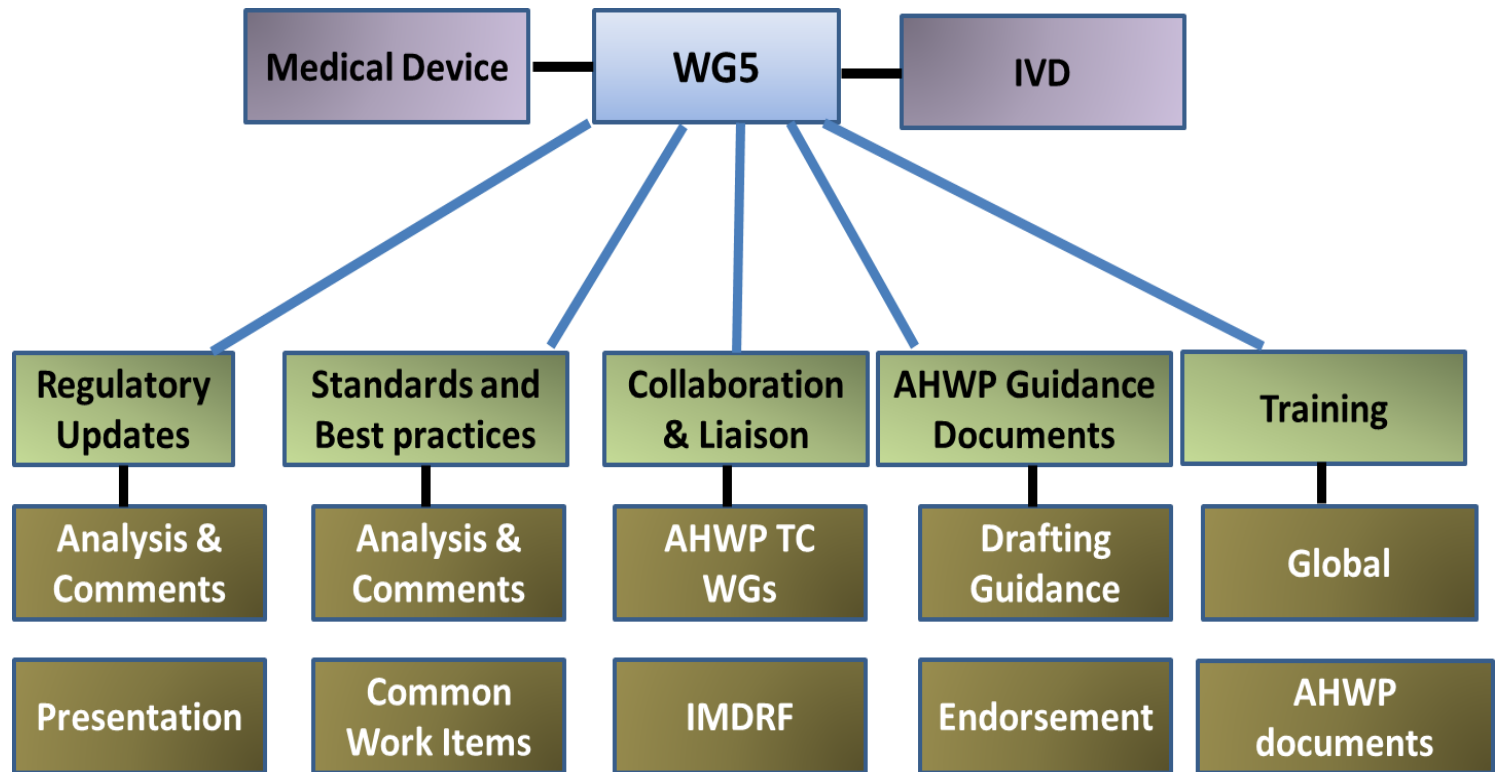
Medical Device

WG5

IVD

Regulatory Updates

Analysis & Comments

Presentation

Standards and Best practices

Analysis & Comments

Common Work Items

Collaboration & Liaison

AHWP TC WGs

IMDRF

AHWP Guidance Documents

Drafting Guidance

Endorsement

Training

Global

AHWP documents